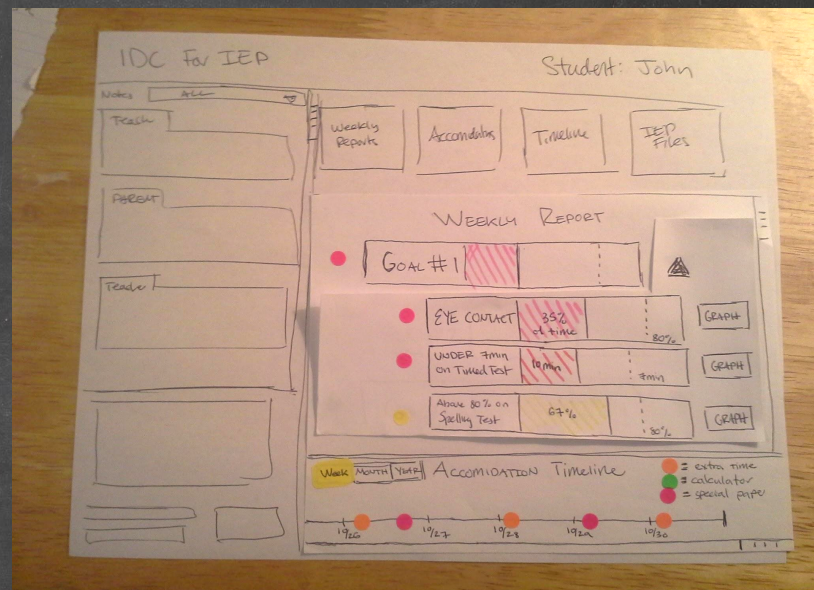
IDC for IEP

Student: John

Notes ALL

Teach

PARENT

Teacher

Weekly Reports

Accomodations

Timeline

IEP Files

WEEKLY REPORT

GOAL #1

EYE CONTACT 35% of time 80%

GRAPH

UNDER 7min on Timed Test 10min 7min

GRAPH

Above 80% on Spelling Test 67% 80%

GRAPH

Week MONTH YEAR ACCOMODATION Timeline

= extra time
= calculator
= special paper

10/26 10/27 10/28 10/29 10/30